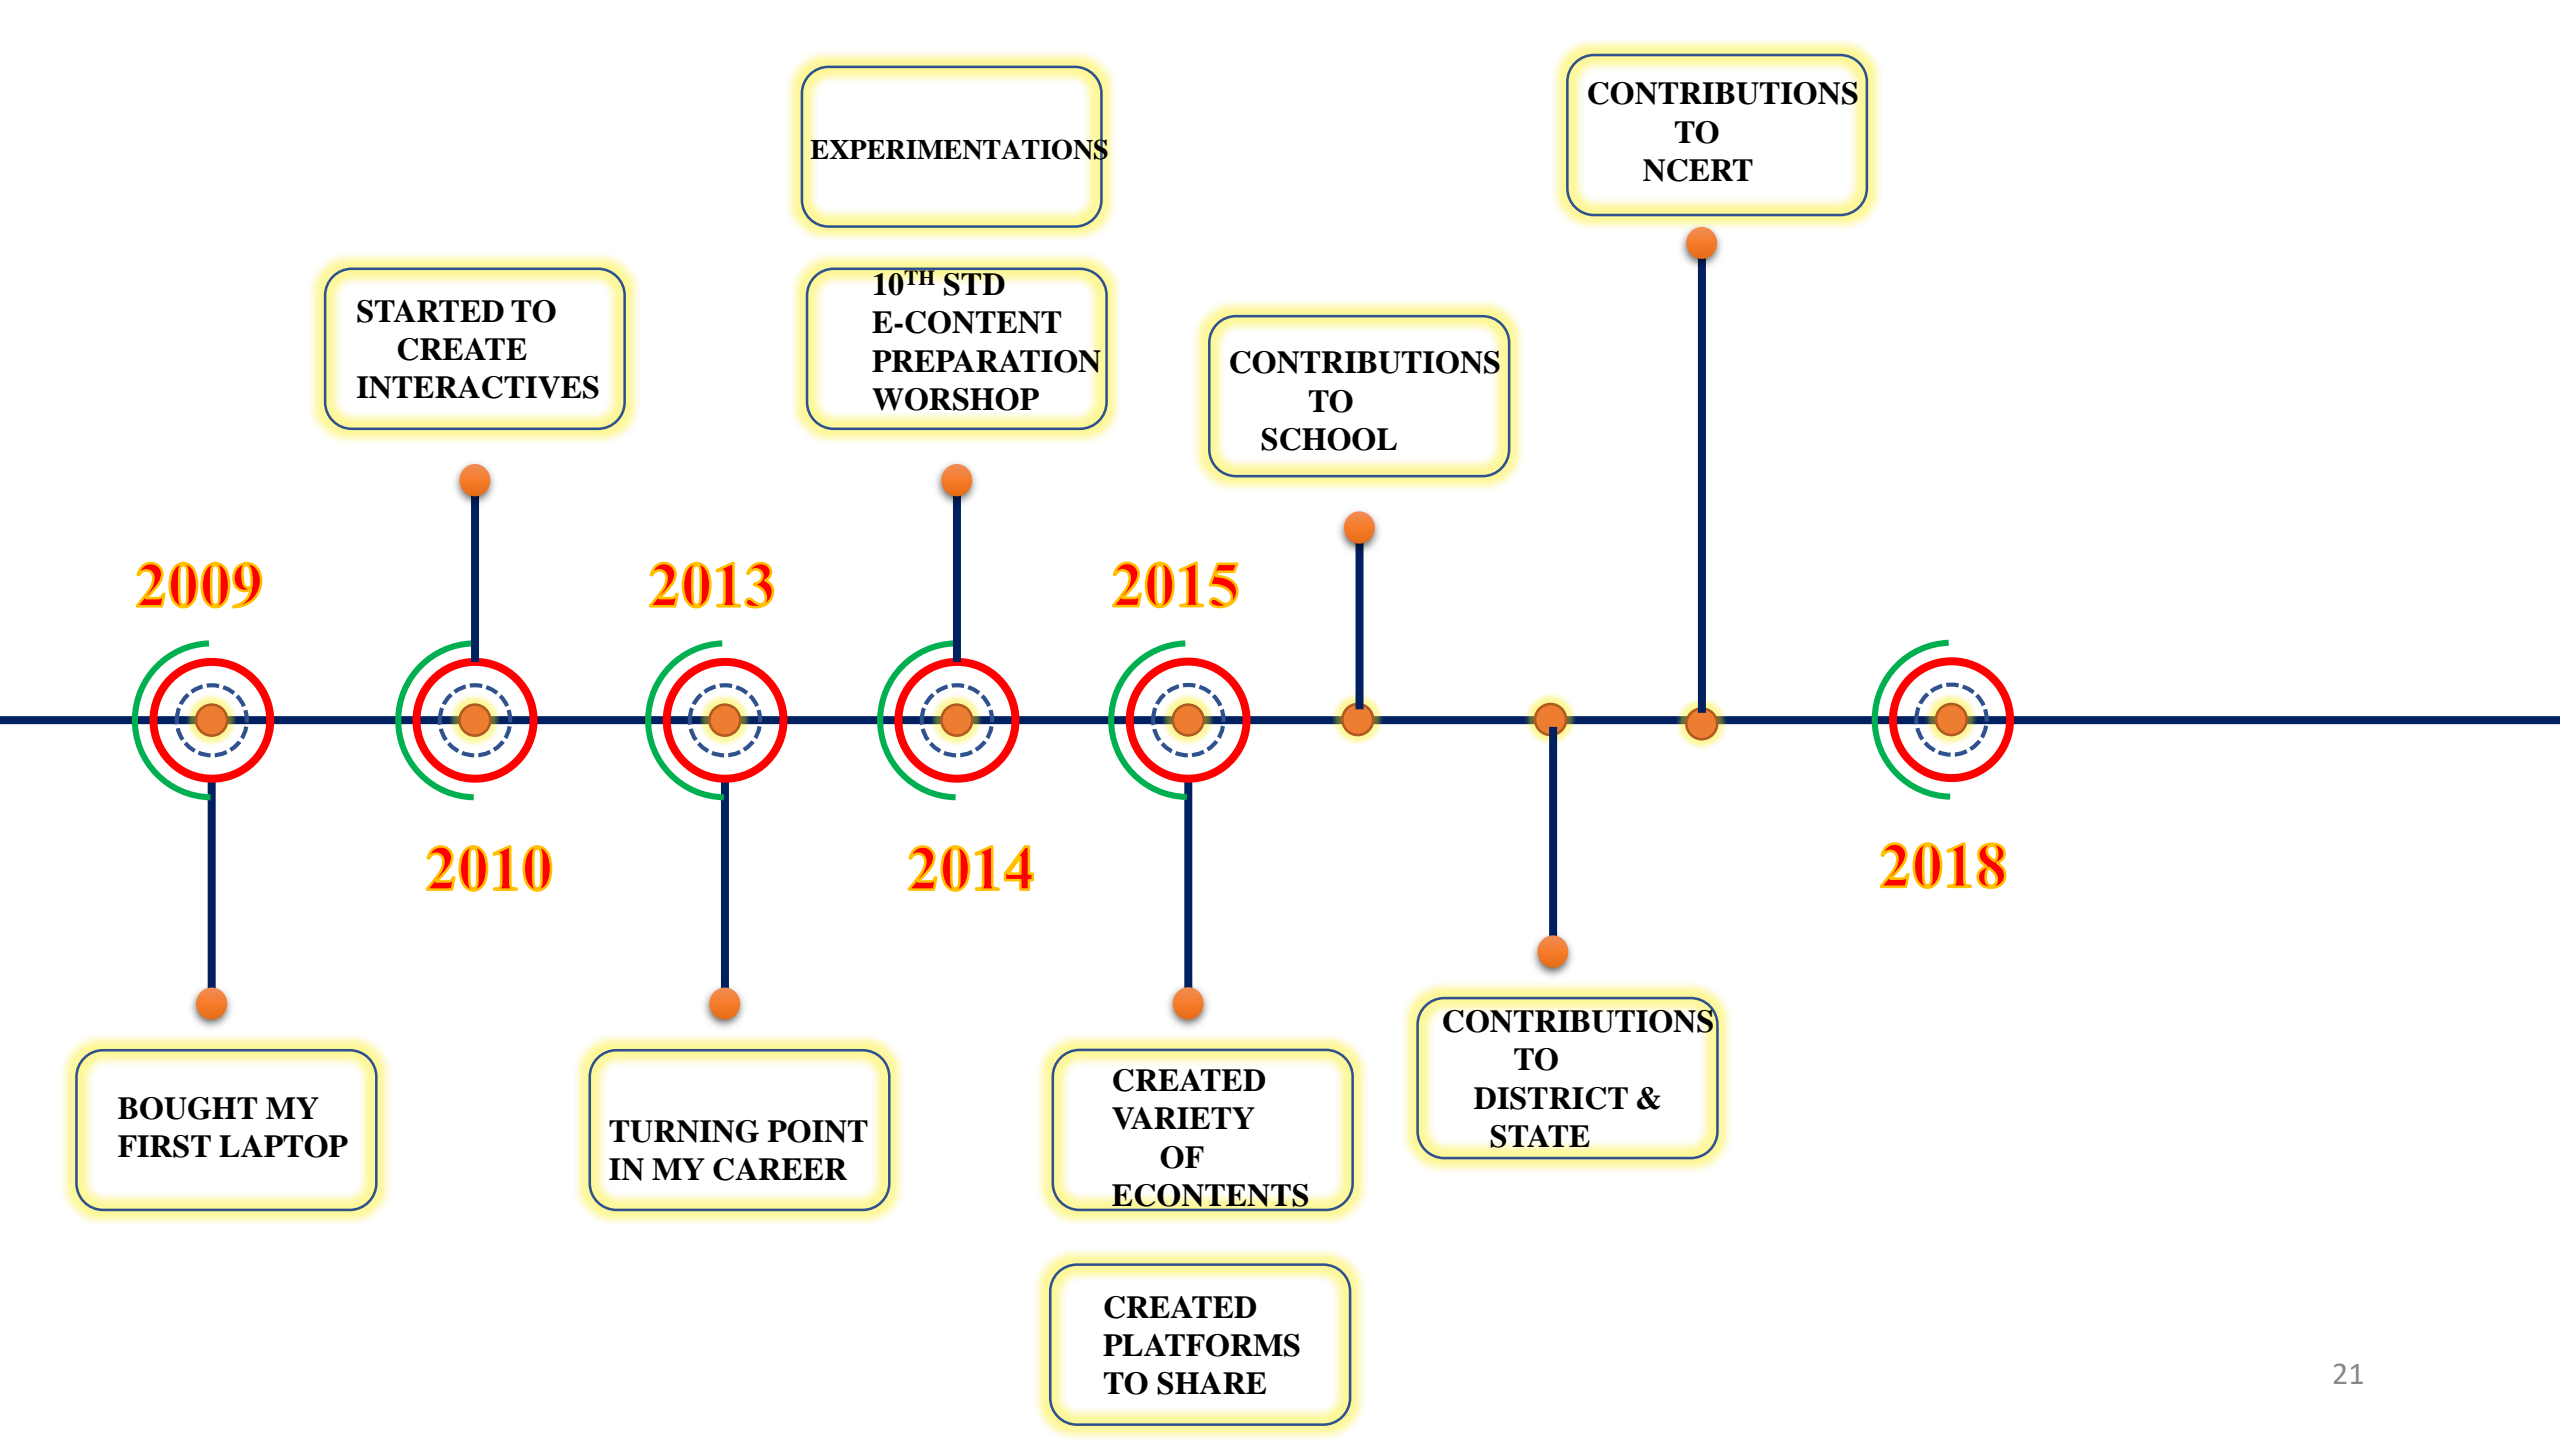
EXPERIMENTATIONS

CONTRIBUTIONS TO NCERT

STARTED TO CREATE INTERACTIVES

$10^{TH}$ STD E-CONTENT PREPARATION WORSHOP

CONTRIBUTIONS TO SCHOOL

2009

2013

2015

2010

2014

2018

BOUGHT MY FIRST LAPTOP

TURNING POINT IN MY CAREER

CREATED VARIETY OF ECONTENTS

CONTRIBUTIONS TO DISTRICT & STATE

CREATED PLATFORMS TO SHARE

21